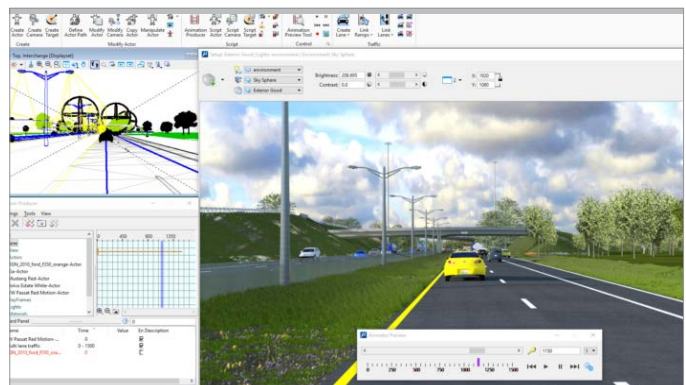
Create Actor Create Camera Create Target Define Actor Path Modify Actor Modify Camera Copy Actor Manipulate Actor
Create Modify Actor
Animation Producer Script Actor Script Camera Script Target
Script
Animation Preview Tool
Control
Create Lane Link Ranges Link Lanes
Traffic

Top, Interchange (Displayed)

Producer
Tools View

0 450 900 1350

Sierra
Scripts
2016_Ford_F250_orange-Actor
Actor
Walking Red-Actor
Volvo Estate White-Actor
VW Passat Red Motion-Actor
KeyFrames
Lights

Panel
Time Value En Description
VW Passat Red Motion- 0
Default lane traffic 0 - 1500
2016_Ford_F250_ora... 0

Default Exterior Good, Daylight: environment: Environment, Sky Sphere
environment
Sky Sphere
Exterior Good
Brightness: -208.695
Contrast: 0.0
X: 1920
Y: 1080

Animation Preview
1150
0 250 500 750 1000 1250 1500